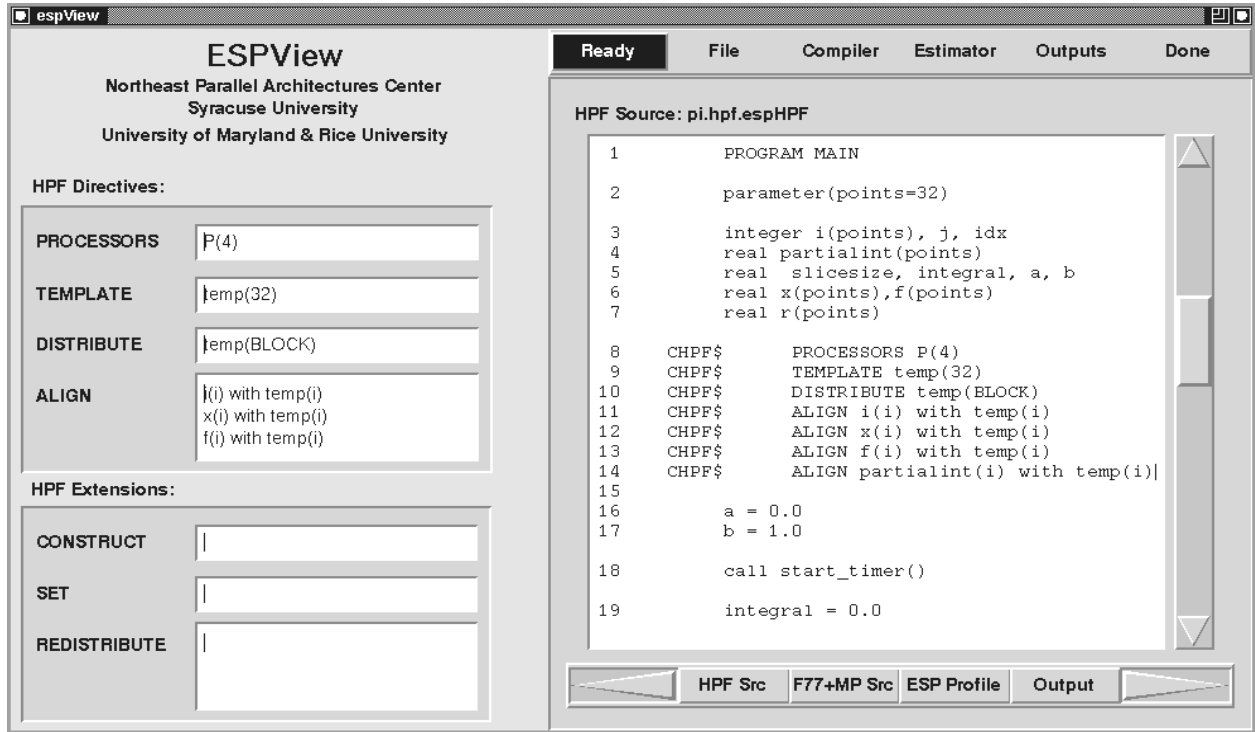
espView

ESPView
Northeast Parallel Architectures Center
Syracuse University
University of Maryland & Rice University

HPF Directives:

PROCESSORS P(4)

TEMPLATE temp(32)

DISTRIBUTE temp(BLOCK)

ALIGN i(i) with temp(i)
x(i) with temp(i)
f(i) with temp(i)

HPF Extensions:

CONSTRUCT

SET

REDISTRIBUTE

Ready File Compiler Estimator Outputs Done

HPF Source: pi.hpf.espHPF

1 PROGRAM MAIN

2 parameter(points=32)

3 integer i(points), j, idx
4 real partialint(points)
5 real slicesize, integral, a, b
6 real x(points),f(points)
7 real r(points)

8 CHPF$ PROCESSORS P(4)
9 CHPF$ TEMPLATE temp(32)
10 CHPF$ DISTRIBUTE temp(BLOCK)
11 CHPF$ ALIGN i(i) with temp(i)
12 CHPF$ ALIGN x(i) with temp(i)
13 CHPF$ ALIGN f(i) with temp(i)
14 CHPF$ ALIGN partialint(i) with temp(i)
15
16 a = 0.0
17 b = 1.0

18 call start_timer()

19 integral = 0.0

HPF Src F77+MP Src ESP Profile Output